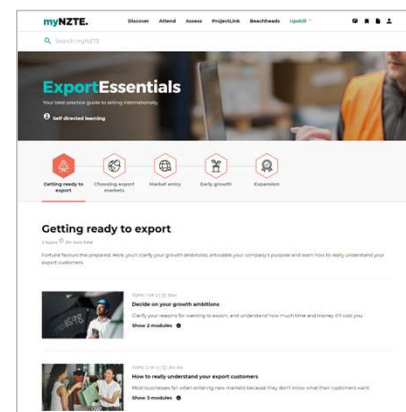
myNZTE.

Discover Attend Assess ProjectLink Beachheads Upskill

Search myNZTE

ExportEssentials

Your best practice guide to selling internationally.

Self directed learning

Getting ready to export

Choosing export markets

Market entry

Early growth

Expansion

Getting ready to export

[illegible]

Fortune favours the prepared. Here, you'll clarify your growth ambitions, articulate your company's purpose and learn how to really understand your export customers.

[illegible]

Decide on your growth ambitions

Clarify your reasons for wanting to export, and understand how much time and money it'll cost you.

Show 2 modules

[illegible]

How to really understand your export customers

Most businesses fail when entering new markets because they don't know what their customers want.

Show 3 modules